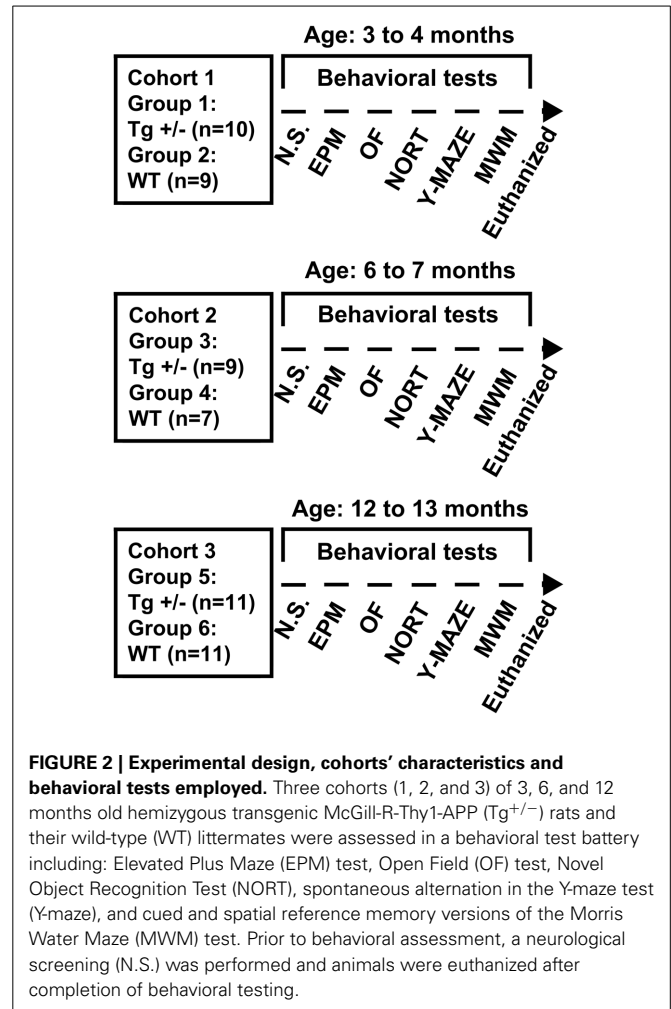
Age: 3 to 4 months

Cohort 1
Group 1:
Tg +/- (n=10)
Group 2:
WT (n=9)

Behavioral tests

N.S. EPM OF NORT Y-MAZE MWM Euthanized

Age: 6 to 7 months

Cohort 2
Group 3:
Tg +/- (n=9)
Group 4:
WT (n=7)

Behavioral tests

N.S. EPM OF NORT Y-MAZE MWM Euthanized

Age: 12 to 13 months

Cohort 3
Group 5:
Tg +/- (n=11)
Group 6:
WT (n=11)

Behavioral tests

N.S. EPM OF NORT Y-MAZE MWM Euthanized

**FIGURE 2 | Experimental design, cohorts' characteristics and behavioral tests employed.** Three cohorts (1, 2, and 3) of 3, 6, and 12 months old hemizygous transgenic McGill-R-Thy1-APP ($Tg^{+/-}$) rats and their wild-type (WT) littermates were assessed in a behavioral test battery including: Elevated Plus Maze (EPM) test, Open Field (OF) test, Novel Object Recognition Test (NORT), spontaneous alternation in the Y-maze test (Y-maze), and cued and spatial reference memory versions of the Morris Water Maze (MWM) test. Prior to behavioral assessment, a neurological screening (N.S.) was performed and animals were euthanized after completion of behavioral testing.